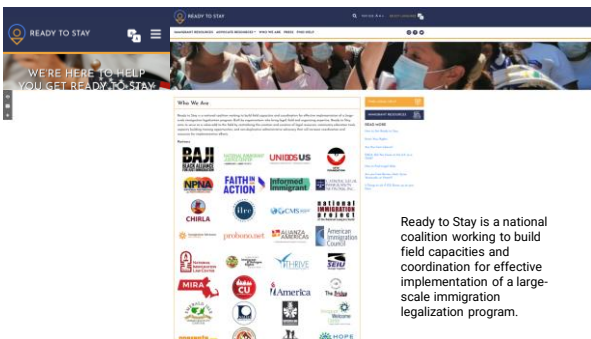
READY TO STAY

WE'RE HERE TO HELP YOU GET READY TO STAY

READY TO STAY

IMMIGRANT RESOURCES ADVOCATE RESOURCES WHO WE ARE PRESS FIND HELP

Who We Are

Partners

BAJI BLACK ALLIANCE FOR JUST IMMIGRATION

NATIONAL IMMIGRANT JUSTICE CENTER

UNIDOSUS

NPNA

FAITH IN ACTION

Informed Immigrant

CHIRLA

ilrc

CMS

national immigration project

probono.net

ALIANZA AMERICAS

American Immigration Council

THRIVE

SEIU

MIRA

CU

America

The Bridge

Welcome

HOPE

FIND LEGAL HELP

IMMIGRANT RESOURCES

READ MORE

Ready to Stay is a national coalition working to build field capacities and coordination for effective implementation of a large-scale immigration legalization program.